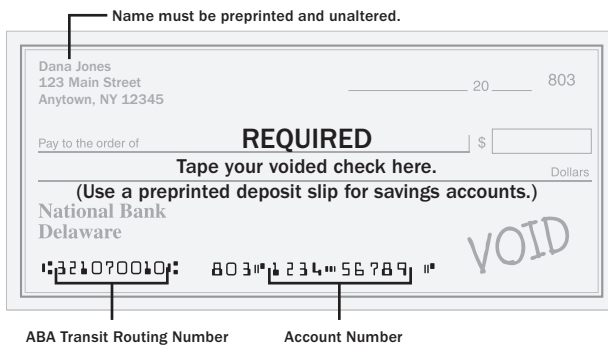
Name must be preprinted and unaltered.

Dana Jones
123 Main Street
Anytown, NY 12345

20

803

Pay to the order of

REQUIRED

$

Tape your voided check here.

Dollars

(Use a preprinted deposit slip for savings accounts.)

National Bank
Delaware

VOID

⑆321070010⑆ 803⑈1234⑉56789⑈

ABA Transit Routing Number

Account Number